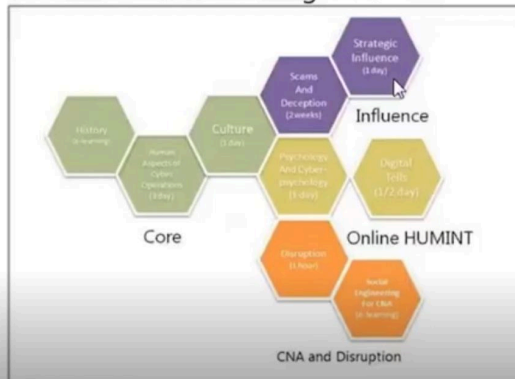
Strategic Influence (1 day)

Scams And Deception (2 weeks)

Influence

History (e-learning)

Human Aspects of Cyber Operations (1 day)

Culture (1 day)

Psychology And Cyber-psychology (5 days)

Digital Tells (1/2 day)

Core

Online HUMINT

Disruption (1 hour)

Social Engineering for CNA (e-learning)

CNA and Disruption